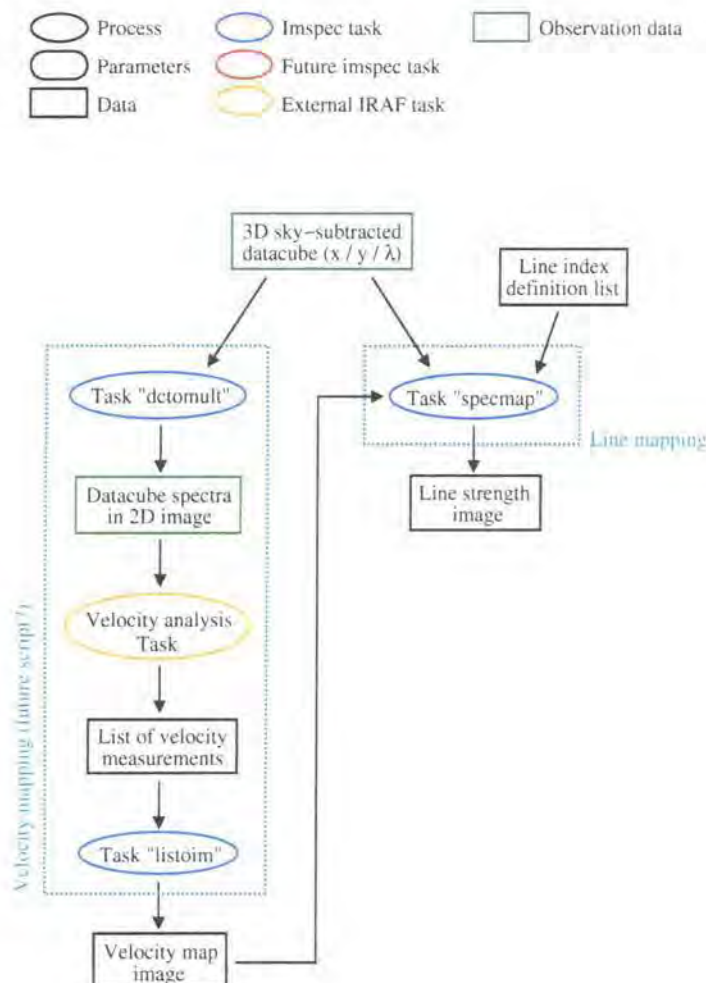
Process
Parameters
Data
Imspec task
Future imspec task
External IRAF task
Observation data

3D sky-subtracted datacube (x / y / λ)

Line index definition list

Task "dctomult"

Task "specmap"

Line mapping

Line strength image

Datacube spectra in 2D image

Velocity analysis Task

Velocity mapping (future script?)

List of velocity measurements

Task "listoim"

Velocity map image